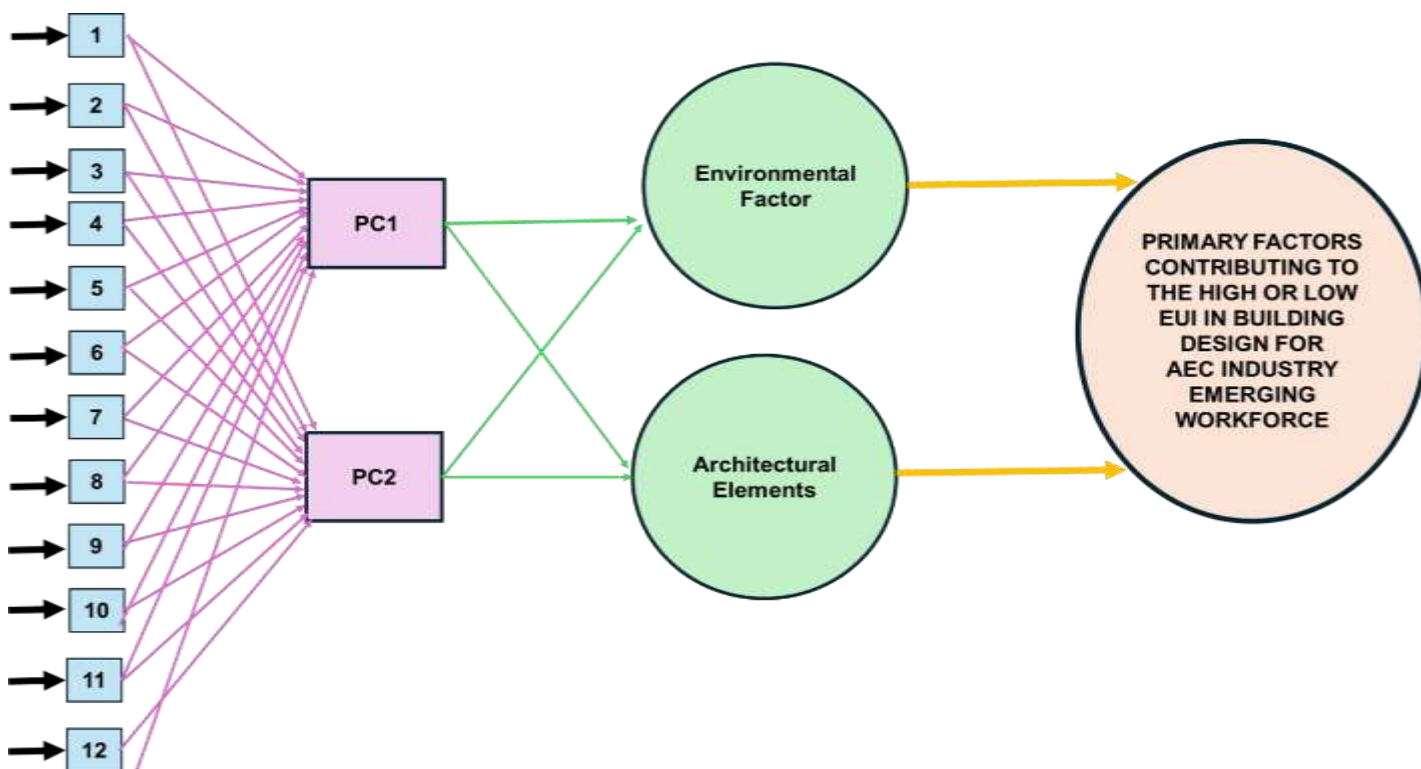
1

2

3

4

5

6

7

8

9

10

11

12

PC1

PC2

Environmental Factor

Architectural Elements

PRIMARY FACTORS CONTRIBUTING TO THE HIGH OR LOW EUI IN BUILDING DESIGN FOR AEC INDUSTRY EMERGING WORKFORCE